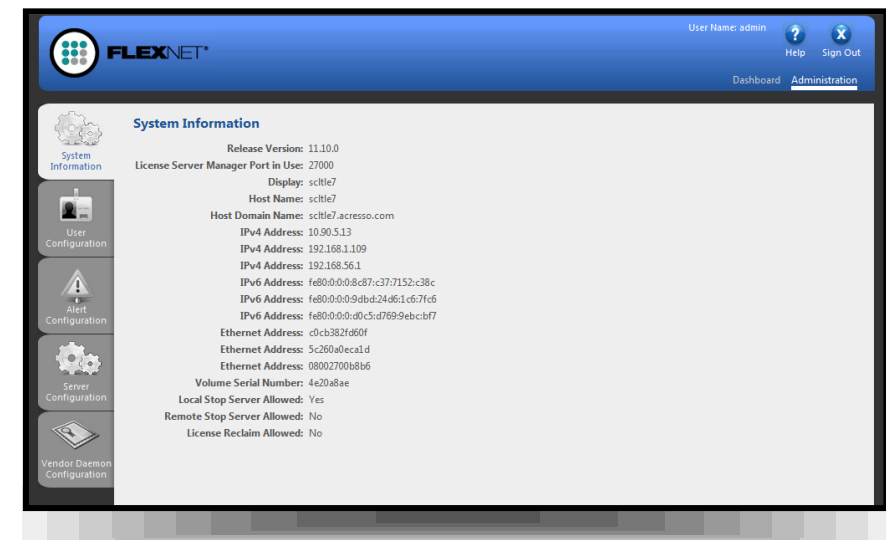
FLEXNET®

User Name: admin

Help

Sign Out

Dashboard Administration

System Information

User Configuration

Alert Configuration

Server Configuration

Vendor Daemon Configuration

System Information

Release Version: 11.10.0
License Server Manager Port in Use: 27000
Display: scltle7
Host Name: scltle7
Host Domain Name: scltle7.acresso.com
IPv4 Address: 10.90.5.13
IPv4 Address: 192.168.1.109
IPv4 Address: 192.168.56.1
IPv6 Address: fe80:0:0:0:8c87:c37:7152:c38c
IPv6 Address: fe80:0:0:0:9dbd:24d6:1c6:7fc6
IPv6 Address: fe80:0:0:0:d0c5:d769:9ebc:bf7
Ethernet Address: c0cb382fd60f
Ethernet Address: 5c260a0eca1d
Ethernet Address: 08002700b8b6
Volume Serial Number: 4e20a8ae
Local Stop Server Allowed: Yes
Remote Stop Server Allowed: No
License Reclaim Allowed: No